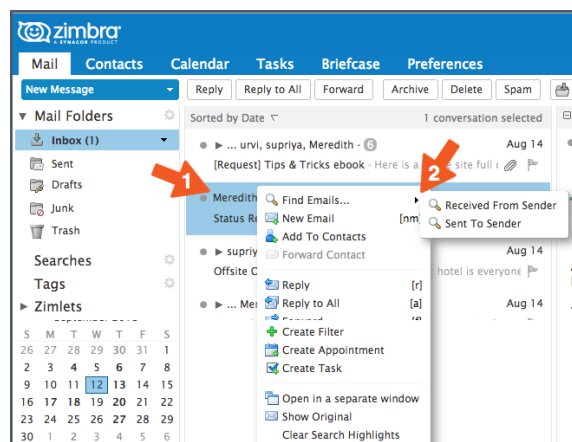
zimbra
A SYNACOR PRODUCT

Mail Contacts Calendar Tasks Briefcase Preferences

New Message

Reply Reply to All Forward Archive Delete Spam

Mail Folders
Inbox (1)
Sent
Drafts
Junk
Trash

Searches
Tags
Zimlets

Sorted by Date
1 conversation selected

... urvi, supriya, Meredith - 6
Aug 14
[Request] Tips & Tricks ebook - Here is a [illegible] site full o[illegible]

1

Meredith
Status Re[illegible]

Aug 14

2

Find Emails...
New Email [nm
Add To Contacts
Forward Contact
Reply [r]
Reply to All [a]
Forward [f]
Create Filter
Create Appointment
Create Task
Open in a separate window
Show Original
Clear Search Highlights

Received From Sender
Sent To Sender

supriy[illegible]
Offsite C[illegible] hotel is everyone
Aug 14

... Mer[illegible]
Aug 14

| S | M | T | W | T | F | S |
|---|---|---|---|---|---|---|
| 26 | 27 | 28 | 29 | 30 | 31 | 1 |
| 2 | 3 | 4 | 5 | 6 | 7 | 8 |
| 9 | 10 | 11 | 12 | 13 | 14 | 15 |
| 16 | 17 | 18 | 19 | 20 | 21 | 22 |
| 23 | 24 | 25 | 26 | 27 | 28 | 29 |
| 30 | 1 | 2 | 3 | 4 | 5 | 6 |